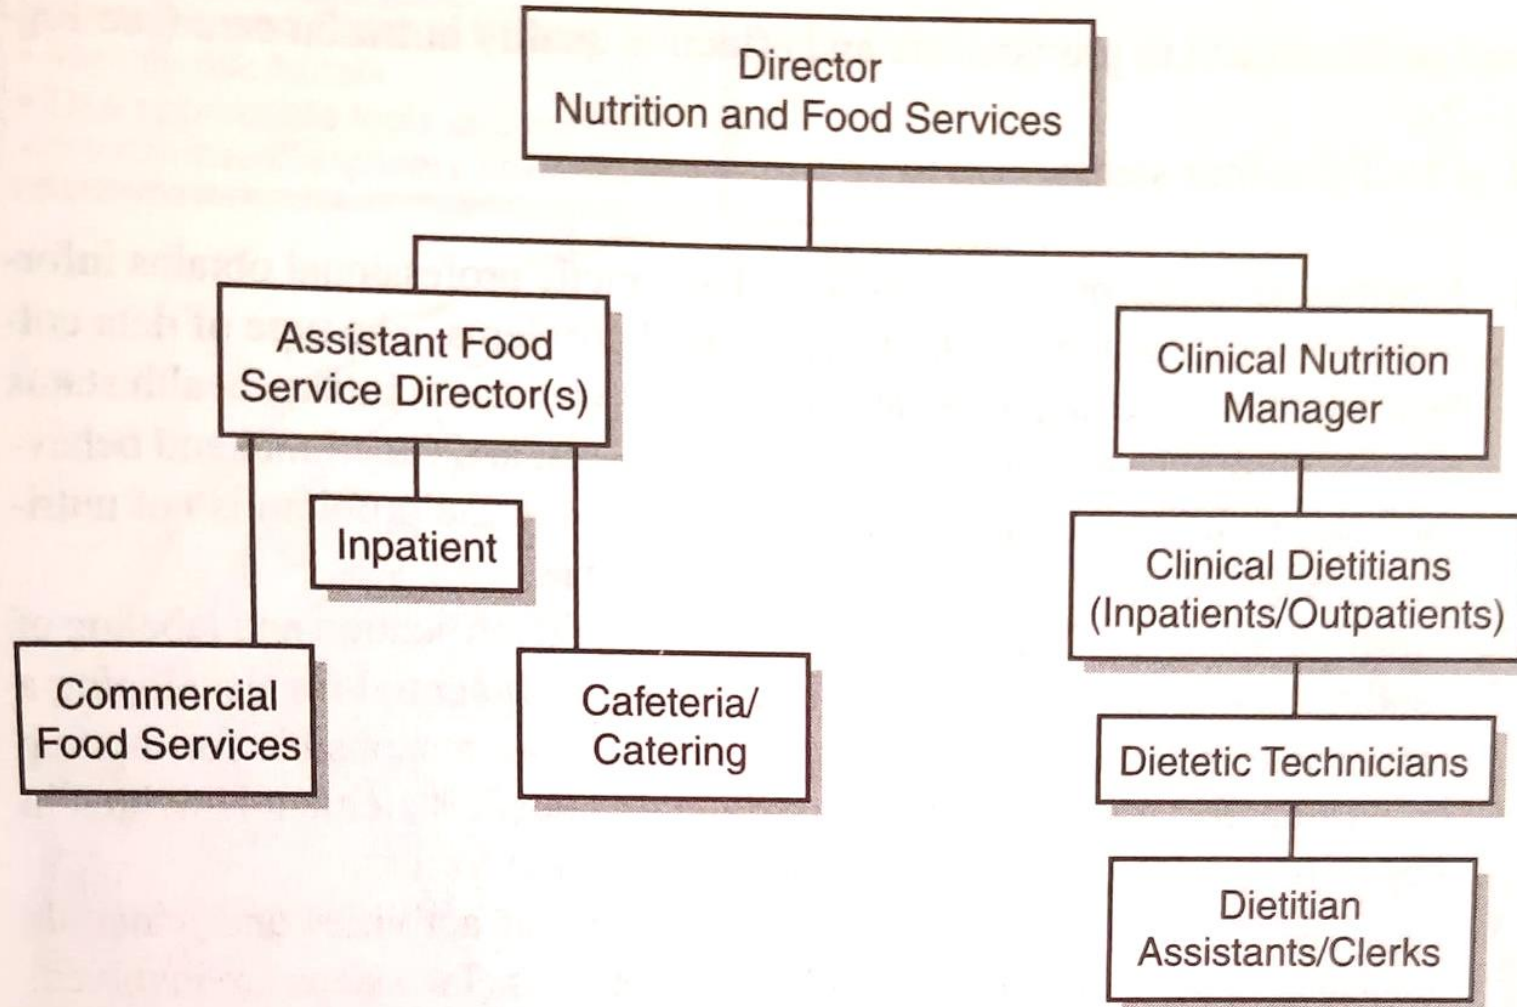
Director
Nutrition and Food Services

Assistant Food Service Director(s)

Inpatient

Commercial Food Services

Cafeteria/ Catering

Clinical Nutrition Manager

Clinical Dietitians (Inpatients/Outpatients)

Dietetic Technicians

Dietitian Assistants/Clerks